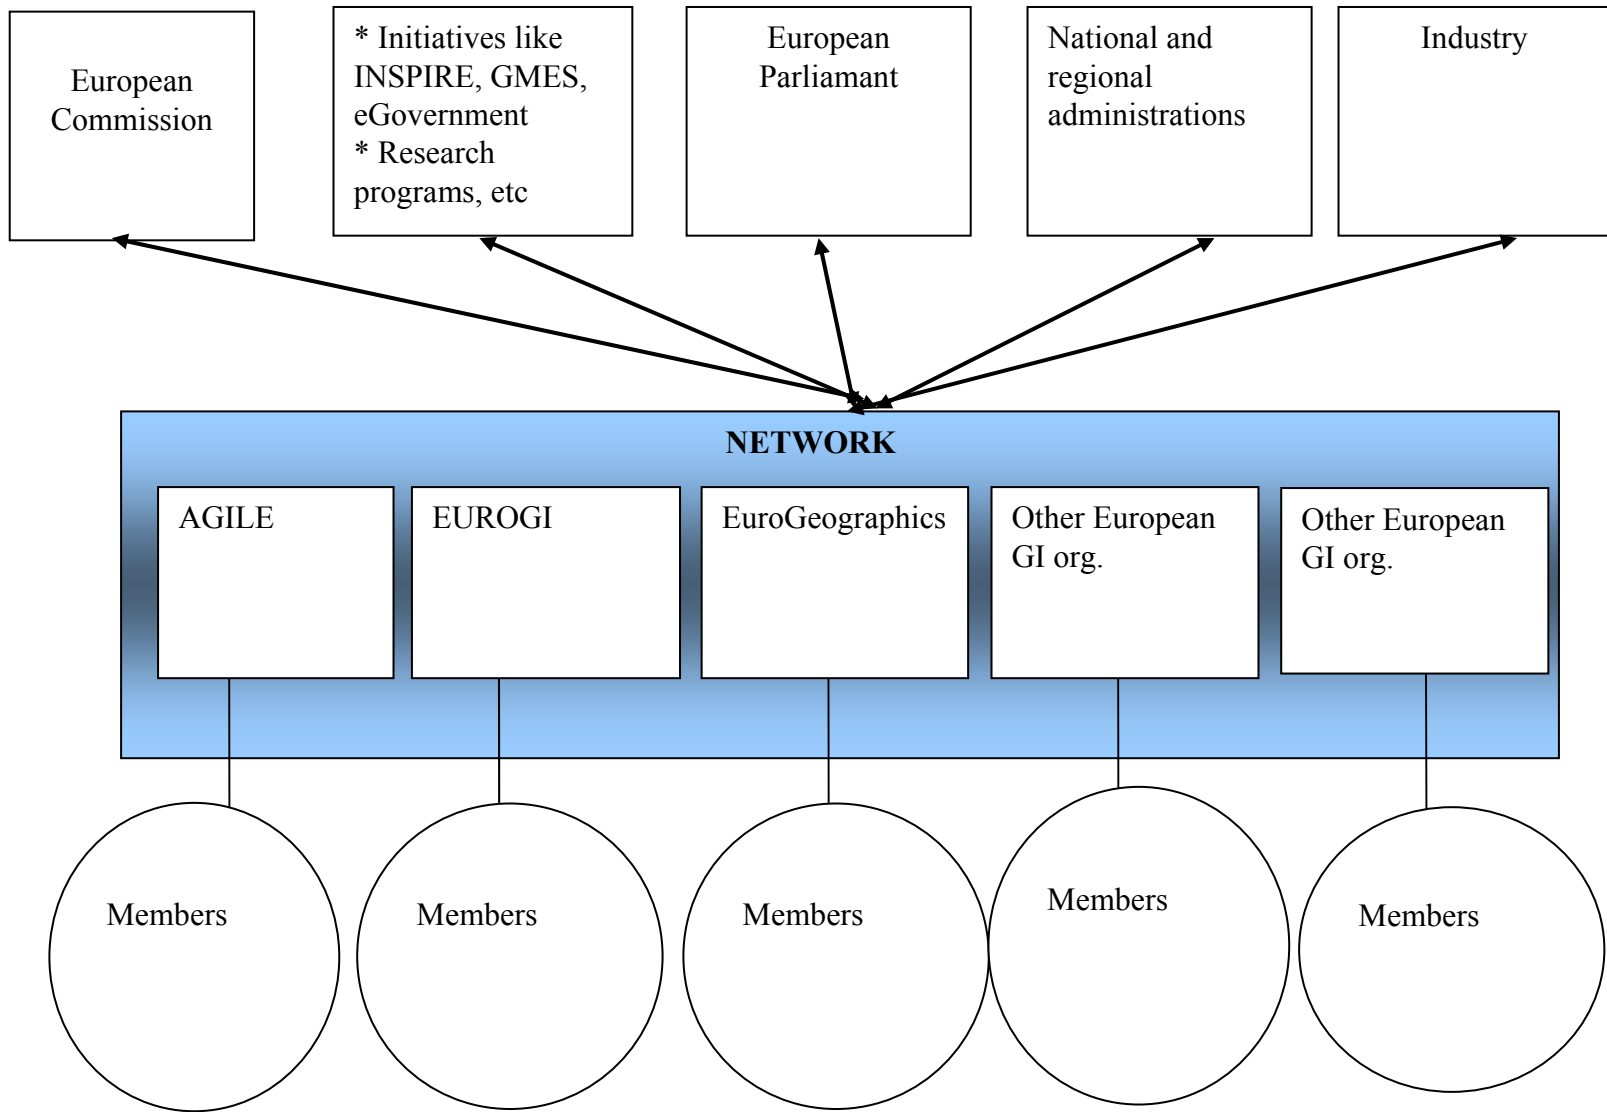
European Commission

* Initiatives like INSPIRE, GMES, eGovernment
* Research programs, etc

European Parliamant

National and regional administrations

Industry

NETWORK

AGILE

EUROGI

EuroGeographics

Other European GI org.

Other European GI org.

Members

Members

Members

Members

Members